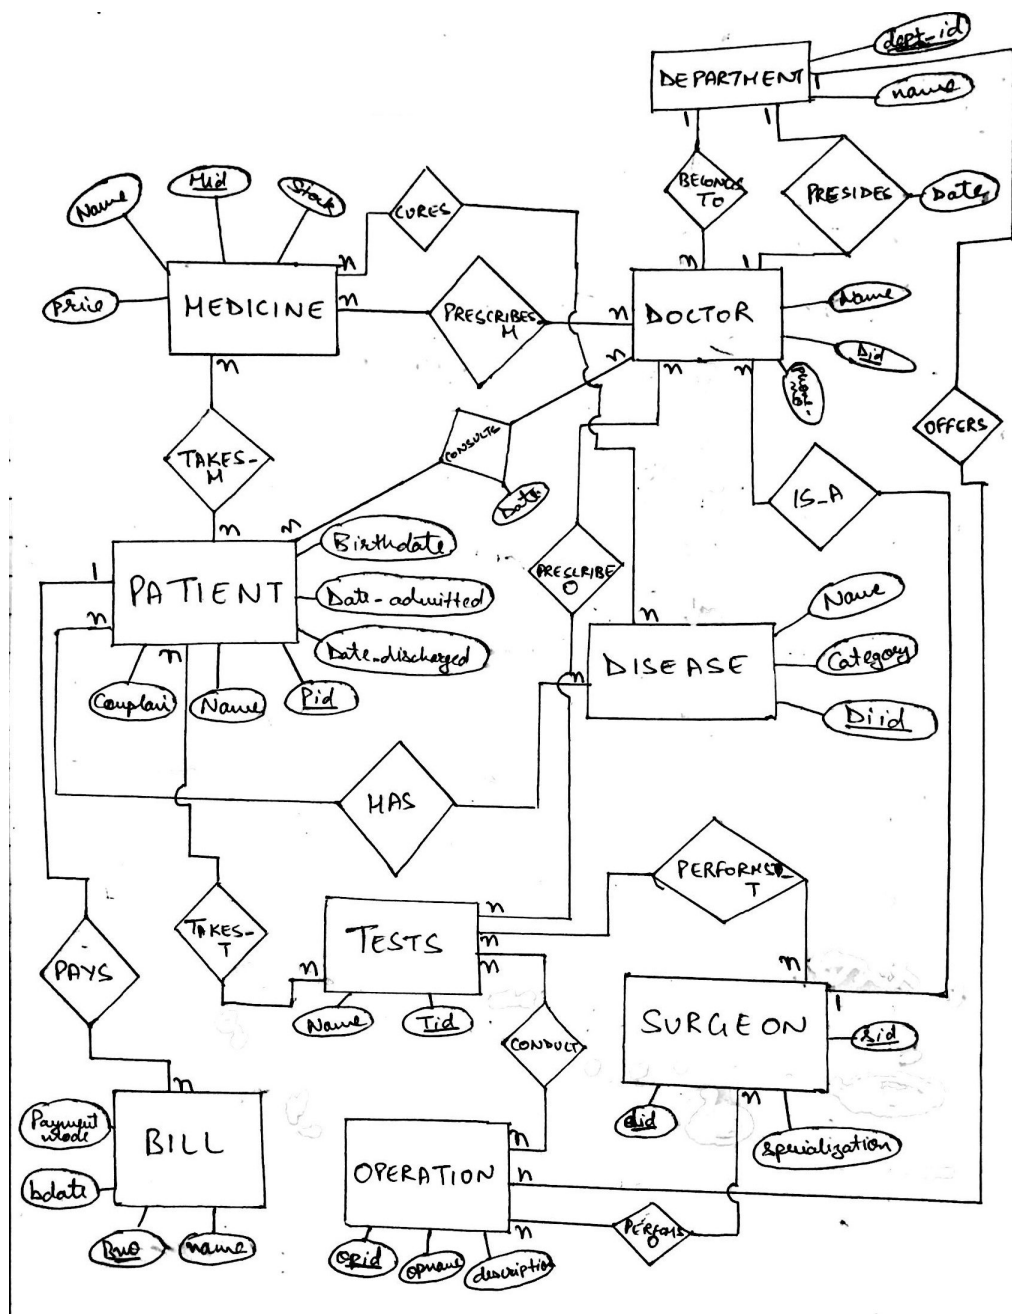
dept-id
DEPARTMENT
1
name
1
1
BELONGS TO
PRESIDES
Date
Name
Mid
Stock
CURES
n
n
1
Price
MEDICINE
n
PRESCRIBES M
n
DOCTOR
Name
n
Did
n
n
n
TAKES-M
CONSULTS
OFFERS
Date
IS_A
n
n
Birthdate
1
PATIENT
PRESCRIBE O
Name
n
Date-admitted
Date-discharged
n
n
DISEASE
Category
Complain
Name
Pid
Diid
HAS
PERFORMS-T
n
TAKES-T
TESTS
n
PAYS
n
n
n
1
SURGEON
Sid
CONDUCT
Name
Tid
n
n
Payment mode
BILL
did
specialization
n
OPERATION
n
bdate
Bno
name
PERFORMS O
Opid
opname
description